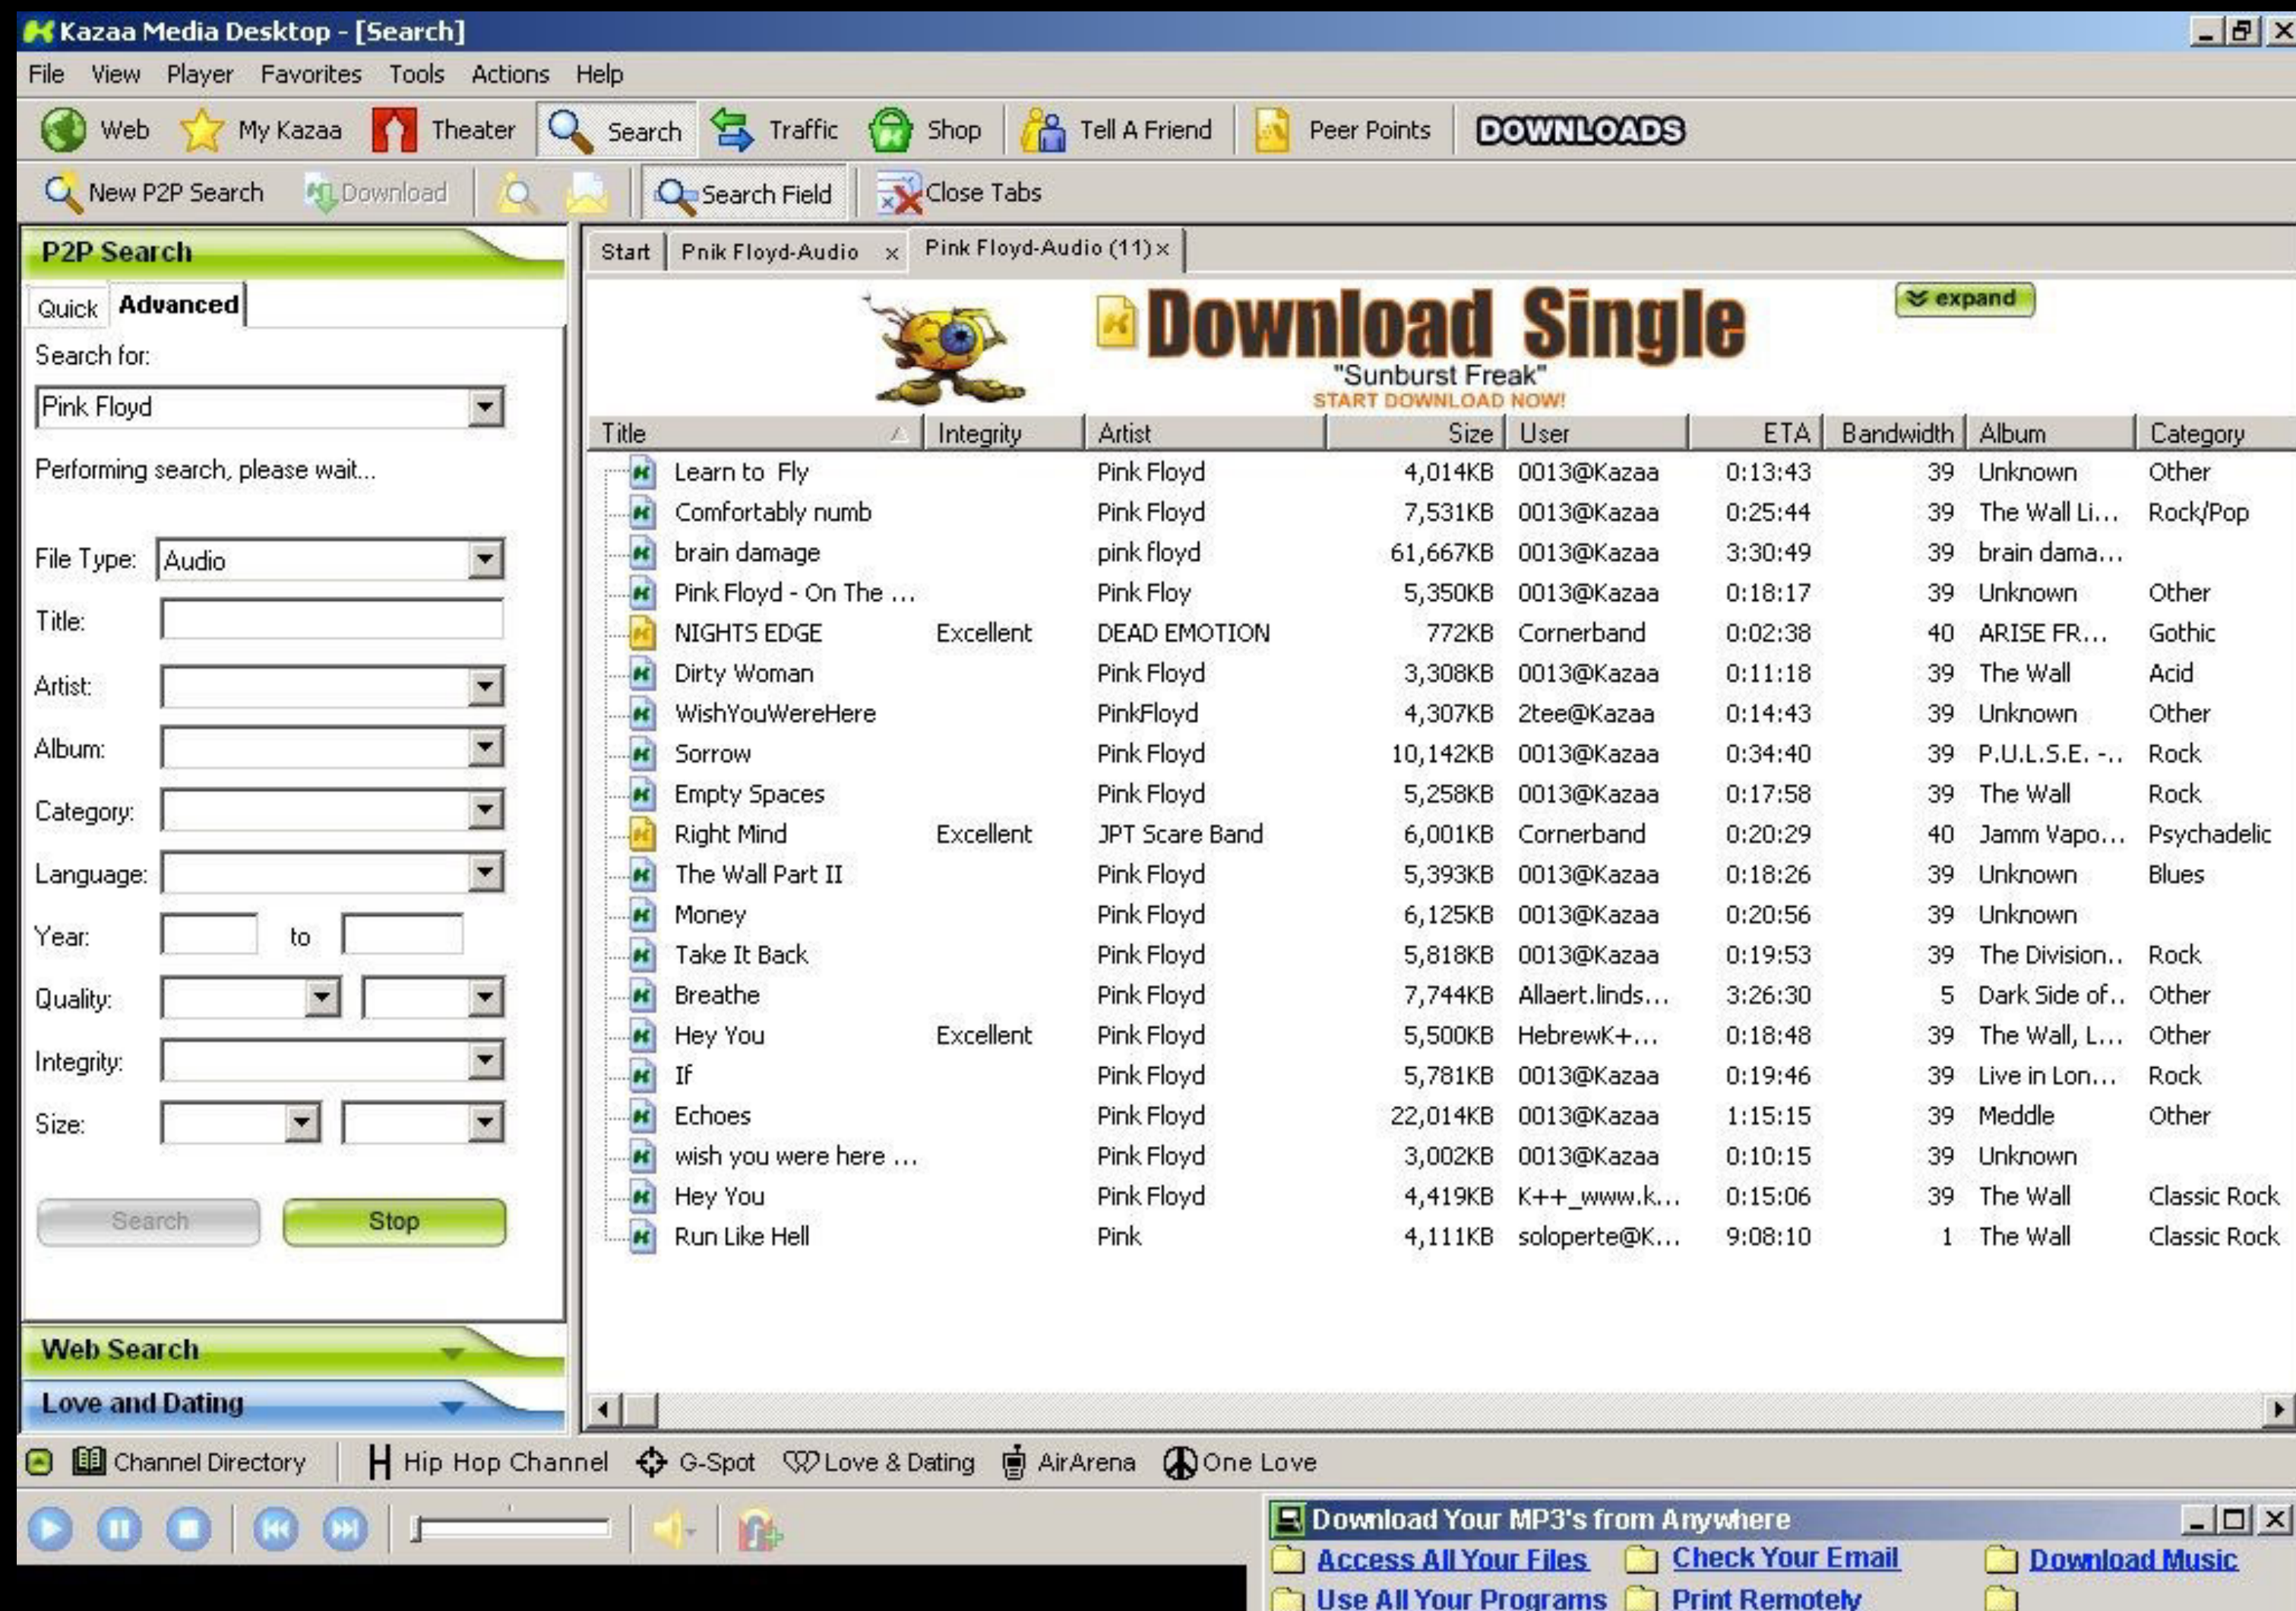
Kazaa Media Desktop - [Search]

File View Player Favorites Tools Actions Help

Web My Kazaa Theater Search Traffic Shop Tell A Friend Peer Points DOWNLOADS

New P2P Search Download Search Field Close Tabs

P2P Search

Quick Advanced

Search for:

Pink Floyd

Performing search, please wait...

File Type: Audio

Title:

Artist:

Album:

Category:

Language:

Year: to

Quality:

Integrity:

Size:

Search Stop

Web Search

Love and Dating

Start Pnik Floyd-Audio × Pink Floyd-Audio (11) ×

Download Single
"Sunburst Freak"
START DOWNLOAD NOW!

expand

| Title | Integrity | Artist | Size | User | ETA | Bandwidth | Album | Category |
|---|---|---|---|---|---|---|---|---|
| Learn to Fly | | Pink Floyd | 4,014KB | 0013@Kazaa | 0:13:43 | 39 | Unknown | Other |
| Comfortably numb | | Pink Floyd | 7,531KB | 0013@Kazaa | 0:25:44 | 39 | The Wall Li... | Rock/Pop |
| brain damage | | pink floyd | 61,667KB | 0013@Kazaa | 3:30:49 | 39 | brain dama... | |
| Pink Floyd - On The ... | | Pink Floy | 5,350KB | 0013@Kazaa | 0:18:17 | 39 | Unknown | Other |
| NIGHTS EDGE | Excellent | DEAD EMOTION | 772KB | Cornerband | 0:02:38 | 40 | ARISE FR... | Gothic |
| Dirty Woman | | Pink Floyd | 3,308KB | 0013@Kazaa | 0:11:18 | 39 | The Wall | Acid |
| WishYouWereHere | | PinkFloyd | 4,307KB | 2tee@Kazaa | 0:14:43 | 39 | Unknown | Other |
| Sorrow | | Pink Floyd | 10,142KB | 0013@Kazaa | 0:34:40 | 39 | P.U.L.S.E. -.. | Rock |
| Empty Spaces | | Pink Floyd | 5,258KB | 0013@Kazaa | 0:17:58 | 39 | The Wall | Rock |
| Right Mind | Excellent | JPT Scare Band | 6,001KB | Cornerband | 0:20:29 | 40 | Jamm Vapo... | Psychadelic |
| The Wall Part II | | Pink Floyd | 5,393KB | 0013@Kazaa | 0:18:26 | 39 | Unknown | Blues |
| Money | | Pink Floyd | 6,125KB | 0013@Kazaa | 0:20:56 | 39 | Unknown | |
| Take It Back | | Pink Floyd | 5,818KB | 0013@Kazaa | 0:19:53 | 39 | The Division.. | Rock |
| Breathe | | Pink Floyd | 7,744KB | Allaert.linds... | 3:26:30 | 5 | Dark Side of.. | Other |
| Hey You | Excellent | Pink Floyd | 5,500KB | HebrewK+... | 0:18:48 | 39 | The Wall, L... | Other |
| If | | Pink Floyd | 5,781KB | 0013@Kazaa | 0:19:46 | 39 | Live in Lon... | Rock |
| Echoes | | Pink Floyd | 22,014KB | 0013@Kazaa | 1:15:15 | 39 | Meddle | Other |
| wish you were here ... | | Pink Floyd | 3,002KB | 0013@Kazaa | 0:10:15 | 39 | Unknown | |
| Hey You | | Pink Floyd | 4,419KB | K++_www.k... | 0:15:06 | 39 | The Wall | Classic Rock |
| Run Like Hell | | Pink | 4,111KB | soloperte@K... | 9:08:10 | 1 | The Wall | Classic Rock |

Channel Directory Hip Hop Channel G-Spot Love & Dating AirArena One Love

Download Your MP3's from Anywhere
Access All Your Files Check Your Email Download Music
Use All Your Programs Print Remotely